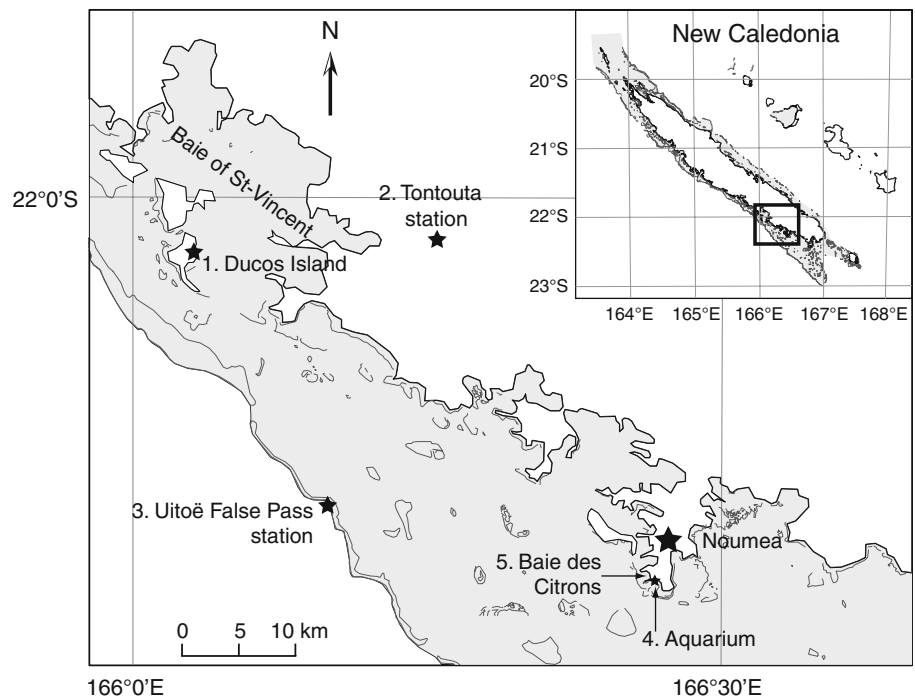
N

New Caledonia

20°S

21°S

22°S

23°S

164°E 165°E 166°E 167°E 168°E

Baie of St-Vincent

22°0'S

2. Tontouta station

1. Ducos Island

3. Uitoë False Pass station

Noumea

5. Baie des Citrons

4. Aquarium

0 5 10 km

166°0'E

166°30'E